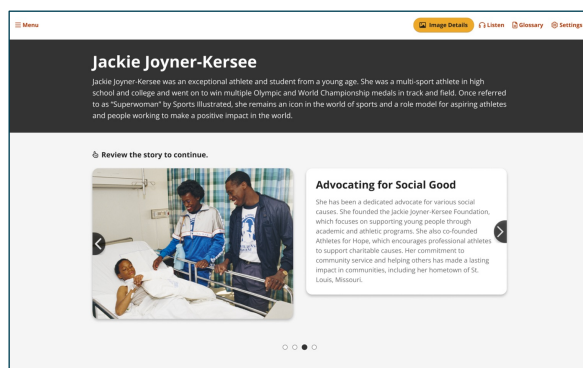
Menu

Image Details Listen Glossary Settings

Jackie Joyner-Kersee

Jackie Joyner-Kersee was an exceptional athlete and student from a young age. She was a multi-sport athlete in high school and college and went on to win multiple Olympic and World Championship medals in track and field. Once referred to as "Superwoman" by Sports Illustrated, she remains an icon in the world of sports and a role model for aspiring athletes and people working to make a positive impact in the world.

Review the story to continue.

Advocating for Social Good

She has been a dedicated advocate for various social causes. She founded the Jackie Joyner-Kersee Foundation, which focuses on supporting young people through academic and athletic programs. She also co-founded Athletes for Hope, which encourages professional athletes to support charitable causes. Her commitment to community service and helping others has made a lasting impact in communities, including her hometown of St. Louis, Missouri.